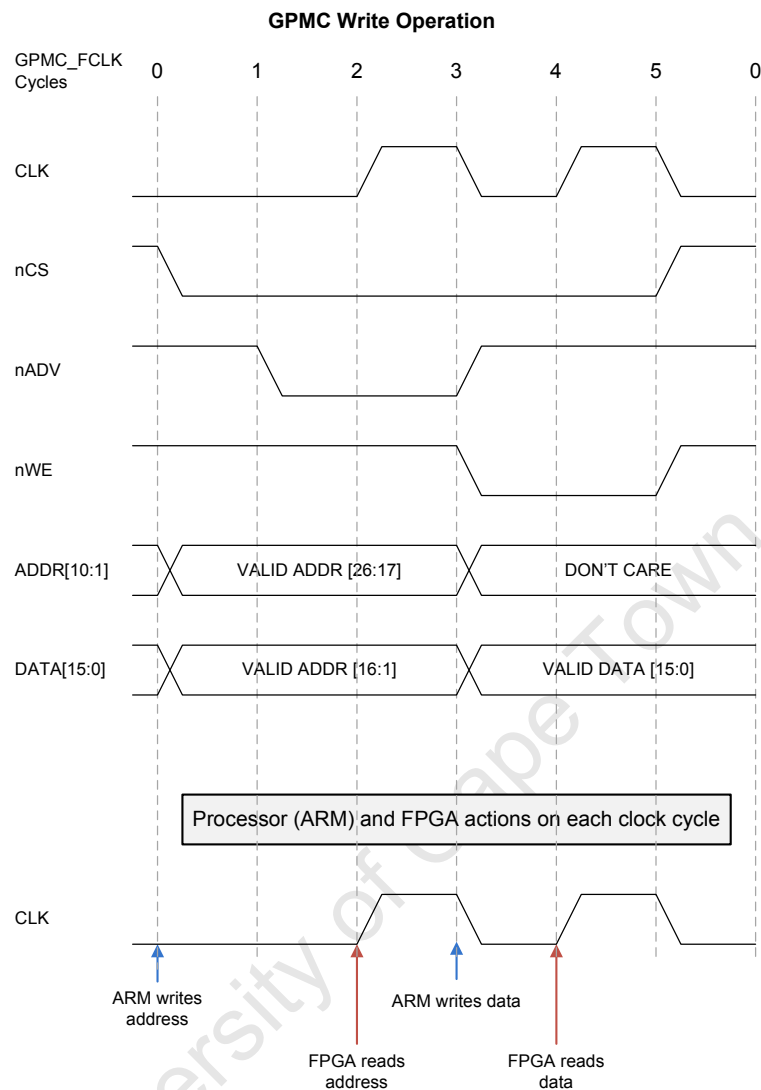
GPMC Write Operation

GPMC_FCLK Cycles 0 1 2 3 4 5 0

CLK

nCS

nADV

nWE

ADDR[10:1] VALID ADDR [26:17] DON'T CARE

DATA[15:0] VALID ADDR [16:1] VALID DATA [15:0]

Processor (ARM) and FPGA actions on each clock cycle

CLK

ARM writes address

ARM writes data

FPGA reads address

FPGA reads data

University of Cape Town